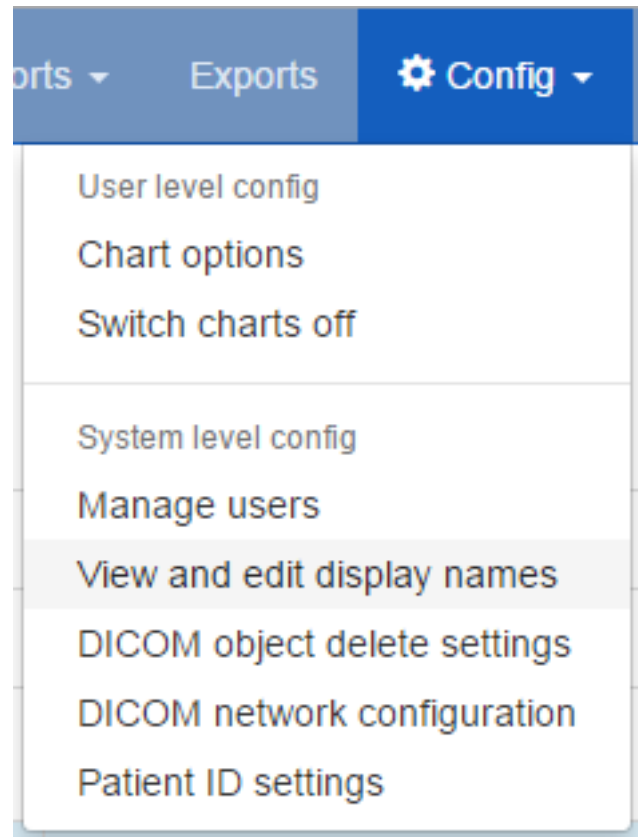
orts ▾ Exports Config ▾

User level config
Chart options
Switch charts off

System level config
Manage users
View and edit display names
DICOM object delete settings
DICOM network configuration
Patient ID settings